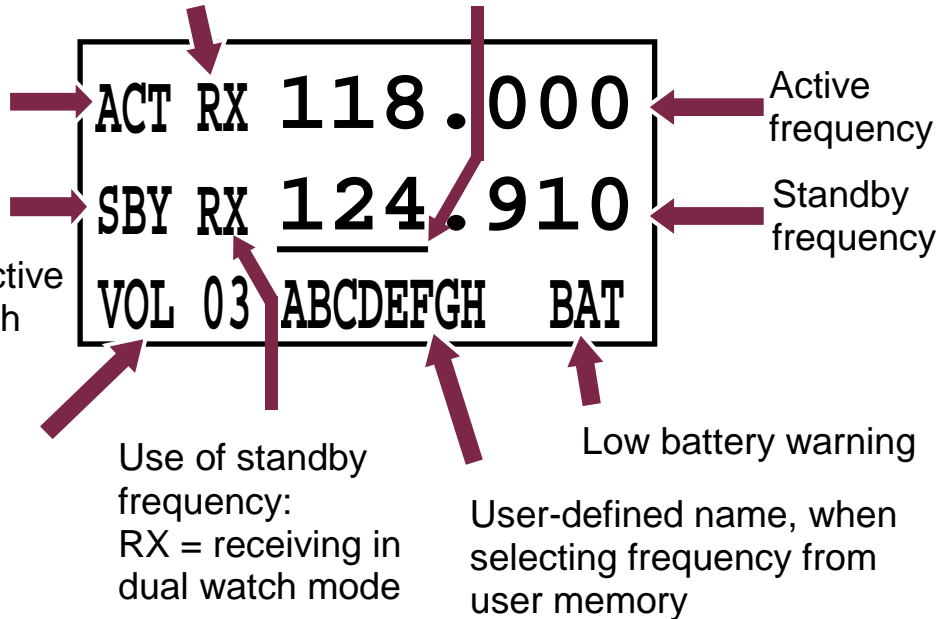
ACT RX 118.000

SBY RX 124.910

VOL 03 ABCDEFGH BAT

Active frequency

Standby frequency

ctive
h

Use of standby frequency:
RX = receiving in dual watch mode

Low battery warning

User-defined name, when selecting frequency from user memory